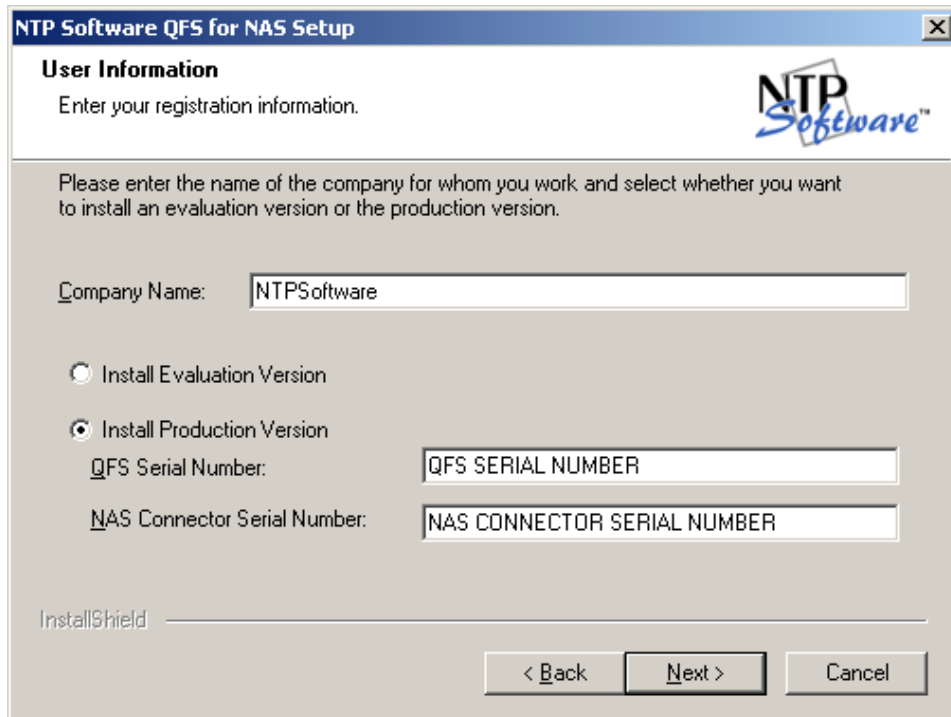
NTP Software QFS for NAS Setup

User Information

Enter your registration information.

NTP Software™

Please enter the name of the company for whom you work and select whether you want to install an evaluation version or the production version.

Company Name: NTPSoftware

Install Evaluation Version

Install Production Version

QFS Serial Number: QFS SERIAL NUMBER

NAS Connector Serial Number: NAS CONNECTOR SERIAL NUMBER

InstallShield

< Back Next > Cancel